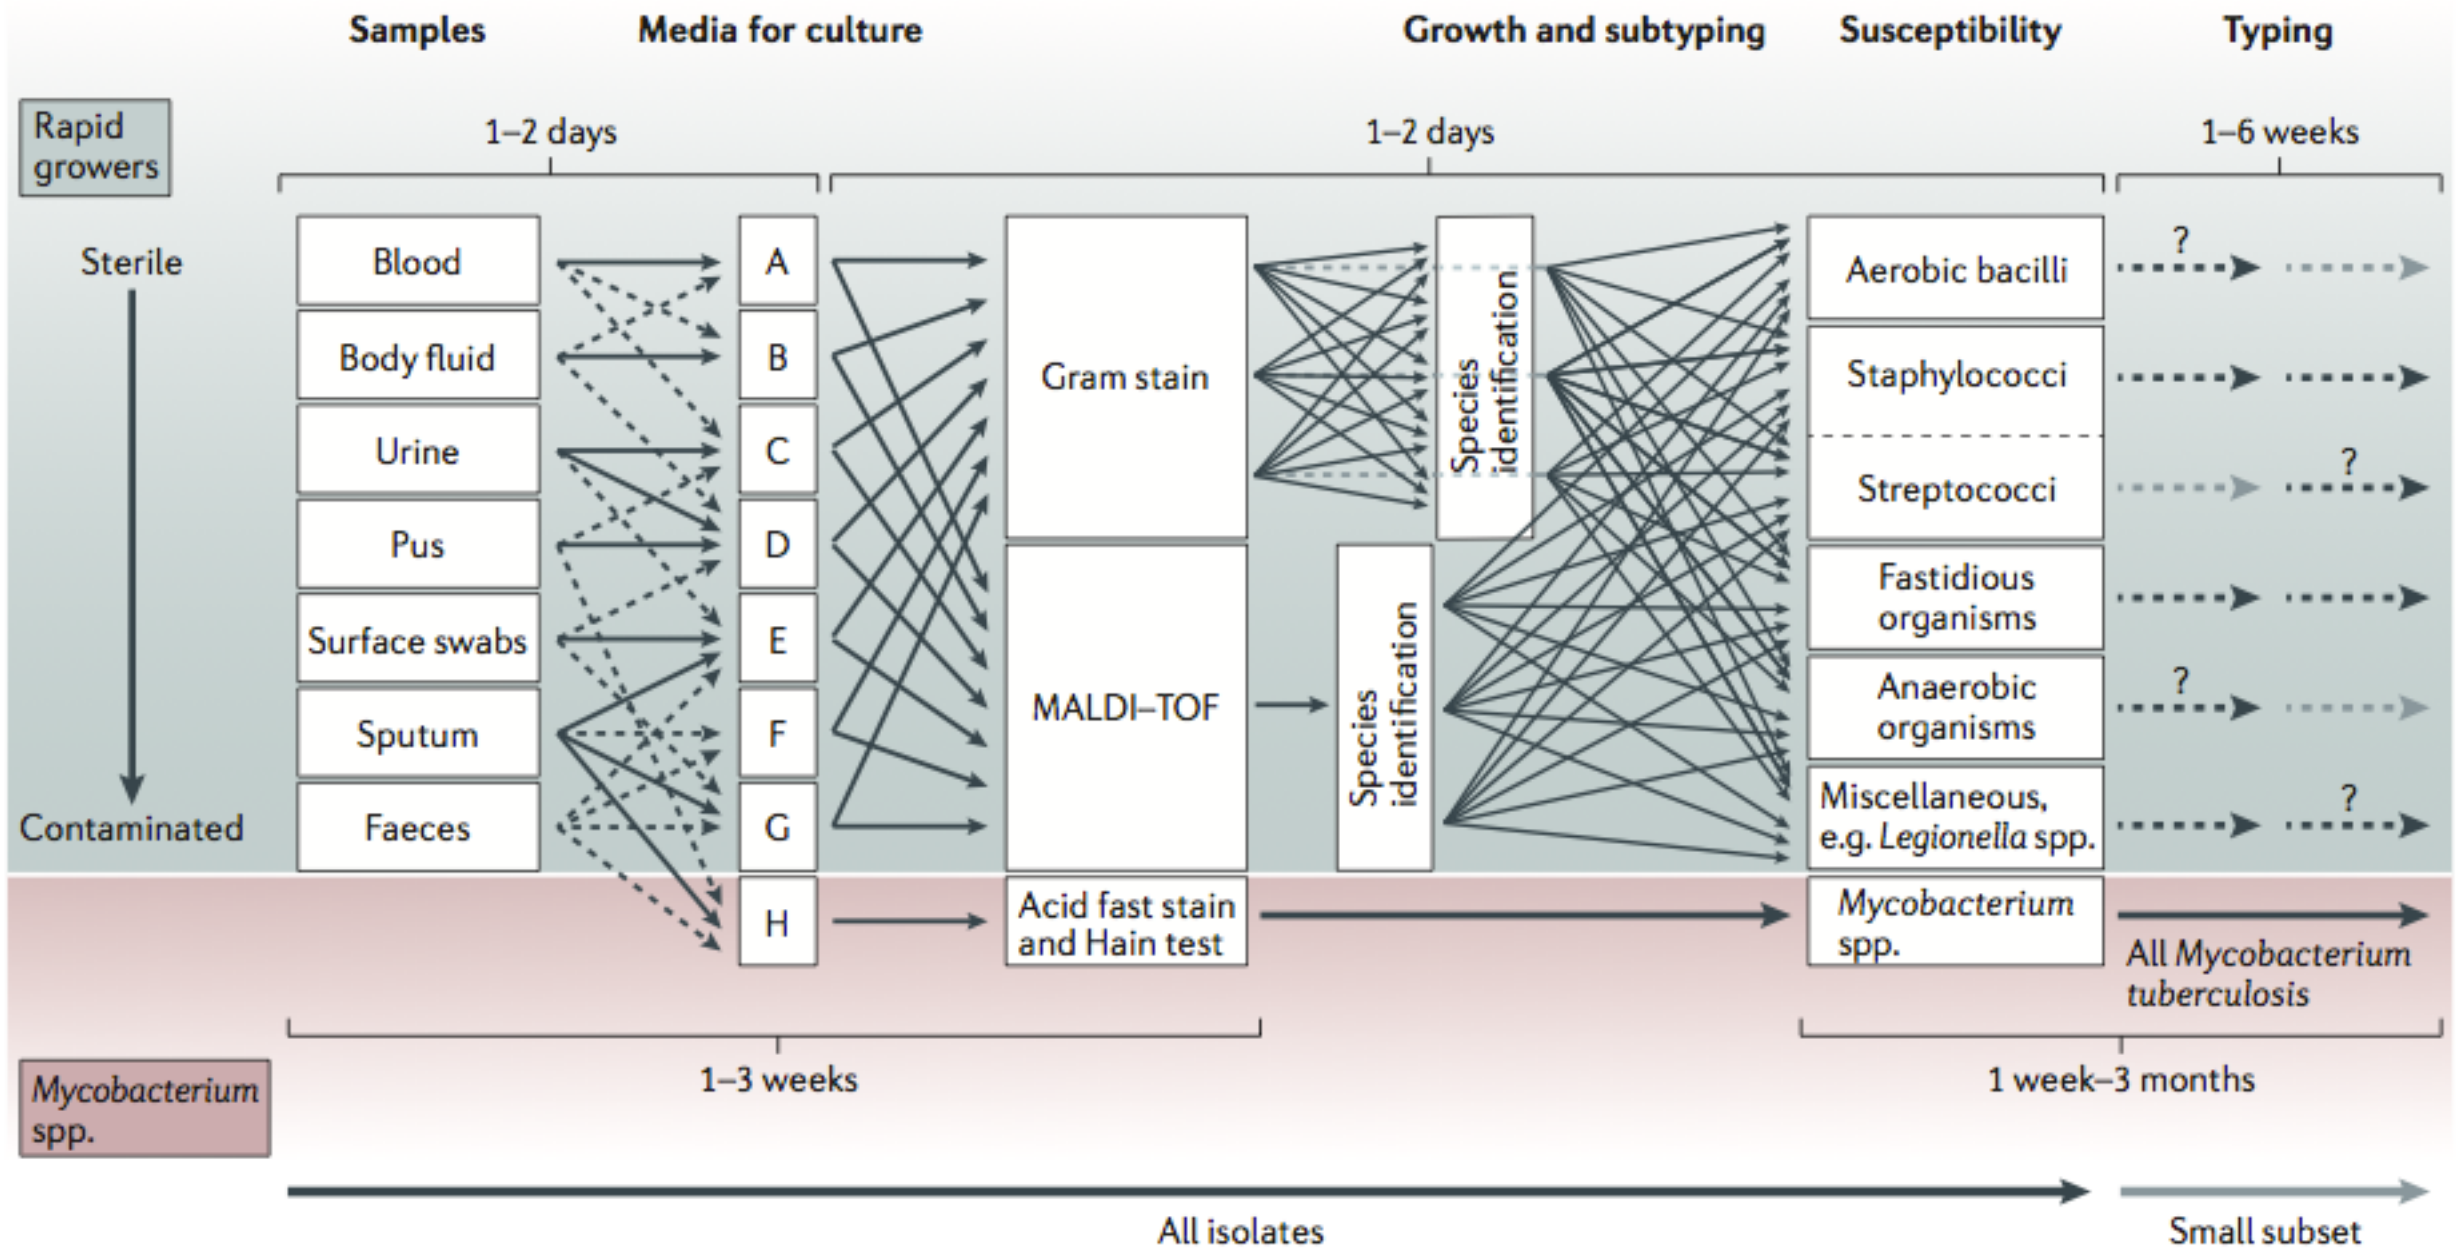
Samples

Media for culture

Growth and subtyping

Susceptibility

Typing

Rapid growers

1–2 days

1–2 days

1–6 weeks

Sterile

Contaminated

Blood

Body fluid

Urine

Pus

Surface swabs

Sputum

Faeces

A

B

C

D

E

F

G

H

Gram stain

MALDI–TOF

Acid fast stain and Hain test

Species identification

Species identification

Aerobic bacilli

Staphylococci

Streptococci

Fastidious organisms

Anaerobic organisms

Miscellaneous, e.g. *Legionella* spp.

*Mycobacterium* spp.

?

?

?

?

All *Mycobacterium tuberculosis*

1–3 weeks

1 week–3 months

*Mycobacterium* spp.

All isolates

Small subset